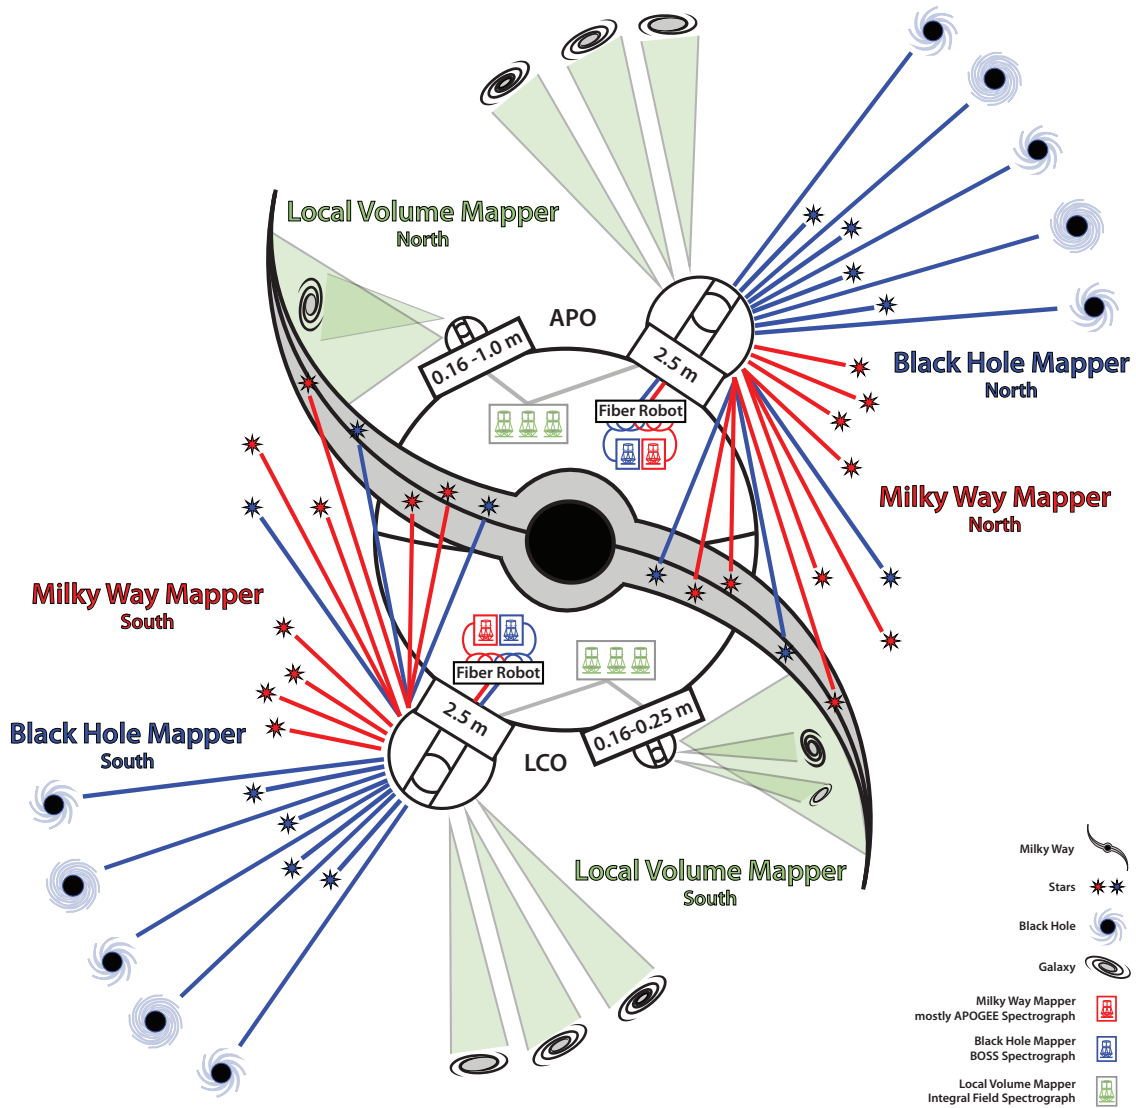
Local Volume Mapper
North

APO

0.16 -1.0 m

2.5 m

Fiber Robot

Black Hole Mapper
North

Milky Way Mapper
North

Milky Way Mapper
South

Fiber Robot

Black Hole Mapper
South

2.5 m

0.16-0.25 m

LCO

Local Volume Mapper
South

Milky Way

Stars

Black Hole

Galaxy

Milky Way Mapper
mostly APOGEE Spectrograph

Black Hole Mapper
BOSS Spectrograph

Local Volume Mapper
Integral Field Spectrograph